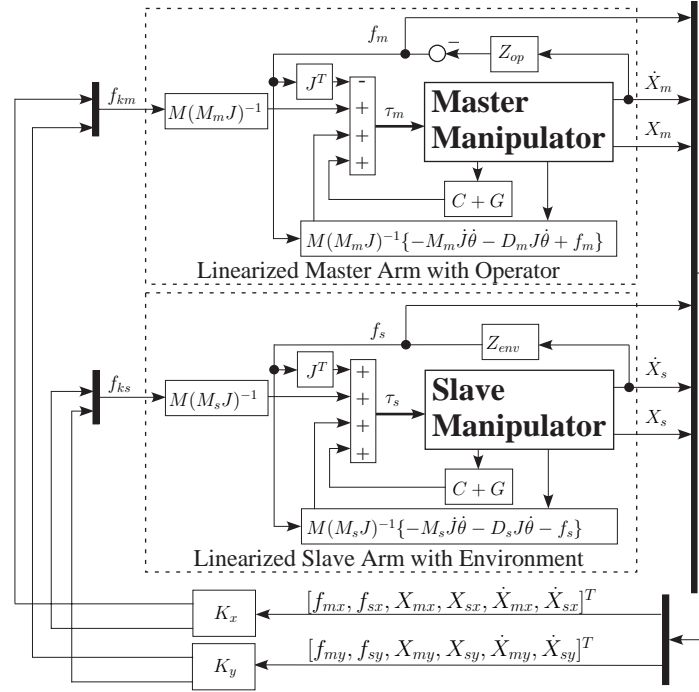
$f_m$

$Z_{op}$

$f_{km}$

$M(M_mJ)^{-1}$

$J^T$

-

+

+

+

$\tau_m$

Master Manipulator

$\dot{X}_m$

$X_m$

$C+G$

$M(M_mJ)^{-1}\{-M_m\dot{J}\dot{\theta}-D_mJ\dot{\theta}+f_m\}$

Linearized Master Arm with Operator

$f_s$

$Z_{env}$

$f_{ks}$

$M(M_sJ)^{-1}$

$J^T$

+

+

+

+

$\tau_s$

Slave Manipulator

$\dot{X}_s$

$X_s$

$C+G$

$M(M_sJ)^{-1}\{-M_s\dot{J}\dot{\theta}-D_sJ\dot{\theta}-f_s\}$

Linearized Slave Arm with Environment

$K_x$

$[f_{mx},f_{sx},X_{mx},X_{sx},\dot{X}_{mx},\dot{X}_{sx}]^T$

$K_y$

$[f_{my},f_{sy},X_{my},X_{sy},\dot{X}_{my},\dot{X}_{sy}]^T$